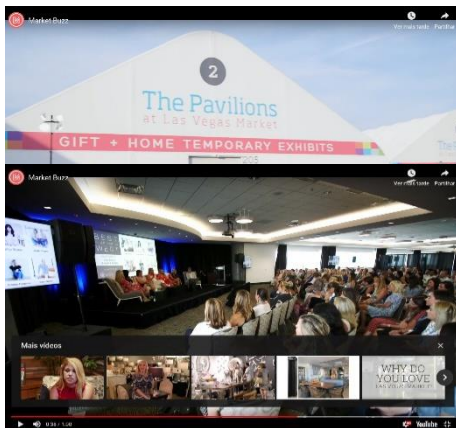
Market Buzz

Ver mais tarde

Partilhar

2

The Pavilions
at Las Vegas Market

GIFT + HOME TEMPORARY EXHIBITS

Market Buzz

Ver mais tarde

Partilhar

Mais vídeos

WHY DO YOU LOVE

0:36 / 1:50

YouTube